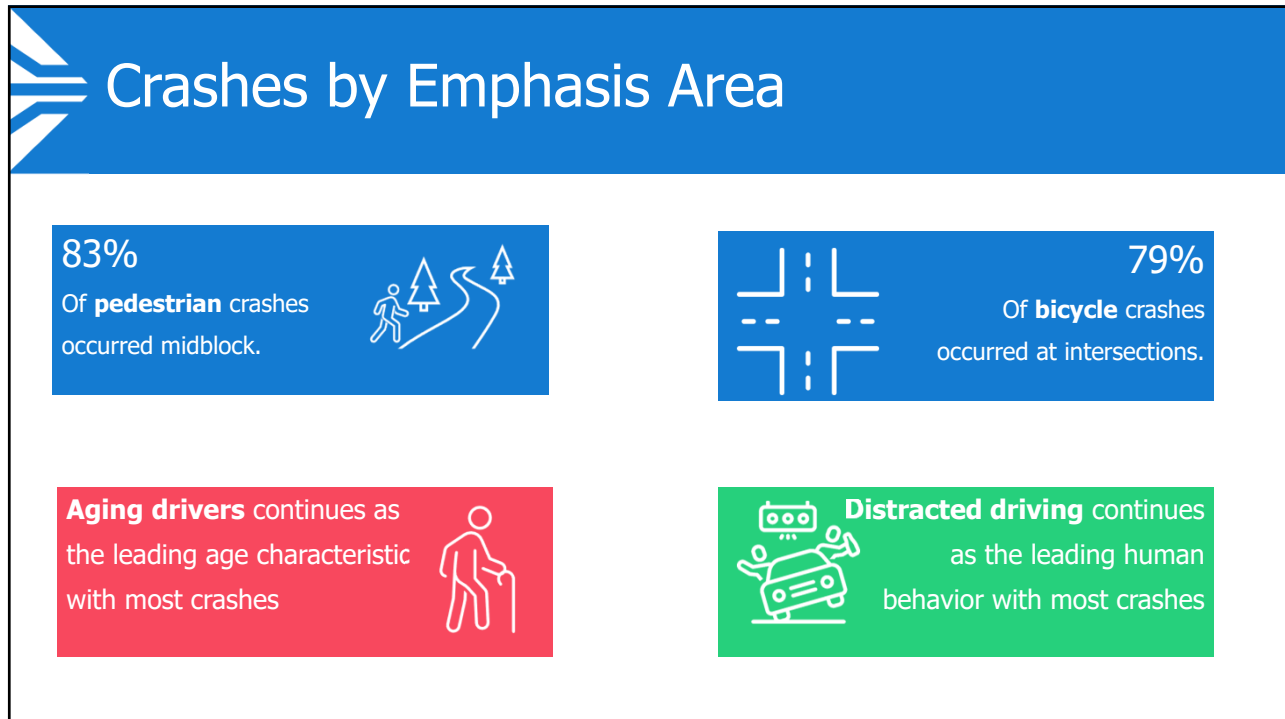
Crashes by Emphasis Area

83%
Of **pedestrian** crashes occurred midblock.

79%
Of **bicycle** crashes occurred at intersections.

**Aging drivers** continues as the leading age characteristic with most crashes

**Distracted driving** continues as the leading human behavior with most crashes